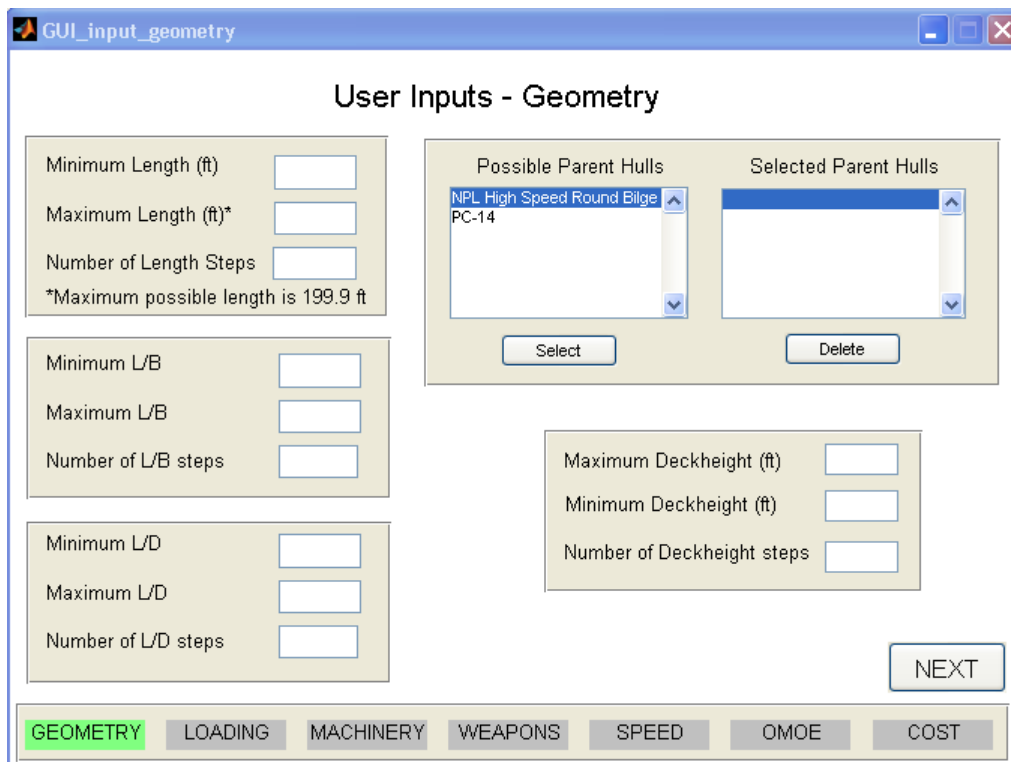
GUI_input_geometry

User Inputs - Geometry

Minimum Length (ft)
Maximum Length (ft)*
Number of Length Steps
*Maximum possible length is 199.9 ft

Possible Parent Hulls
NPL High Speed Round Bilge
PC-14
Select

Selected Parent Hulls
Delete

Minimum L/B
Maximum L/B
Number of L/B steps

Maximum Deckheight (ft)
Minimum Deckheight (ft)
Number of Deckheight steps

Minimum L/D
Maximum L/D
Number of L/D steps

NEXT

GEOMETRY LOADING MACHINERY WEAPONS SPEED OMOE COST